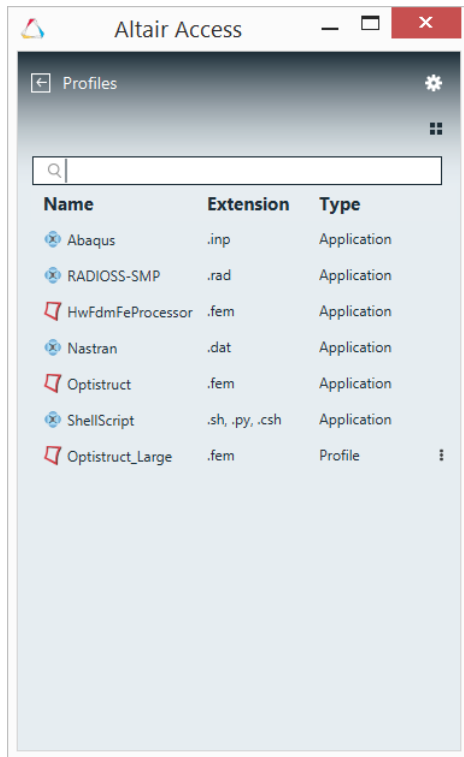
Altair Access

Profiles

| Name | Extension | Type |
|---|---|---|
| Abaqus | .inp | Application |
| RADIOSS-SMP | .rad | Application |
| HwFdmFeProcessor | .fem | Application |
| Nastran | .dat | Application |
| Optistruct | .fem | Application |
| ShellScript | .sh, .py, .csh | Application |
| Optistruct_Large | .fem | Profile |